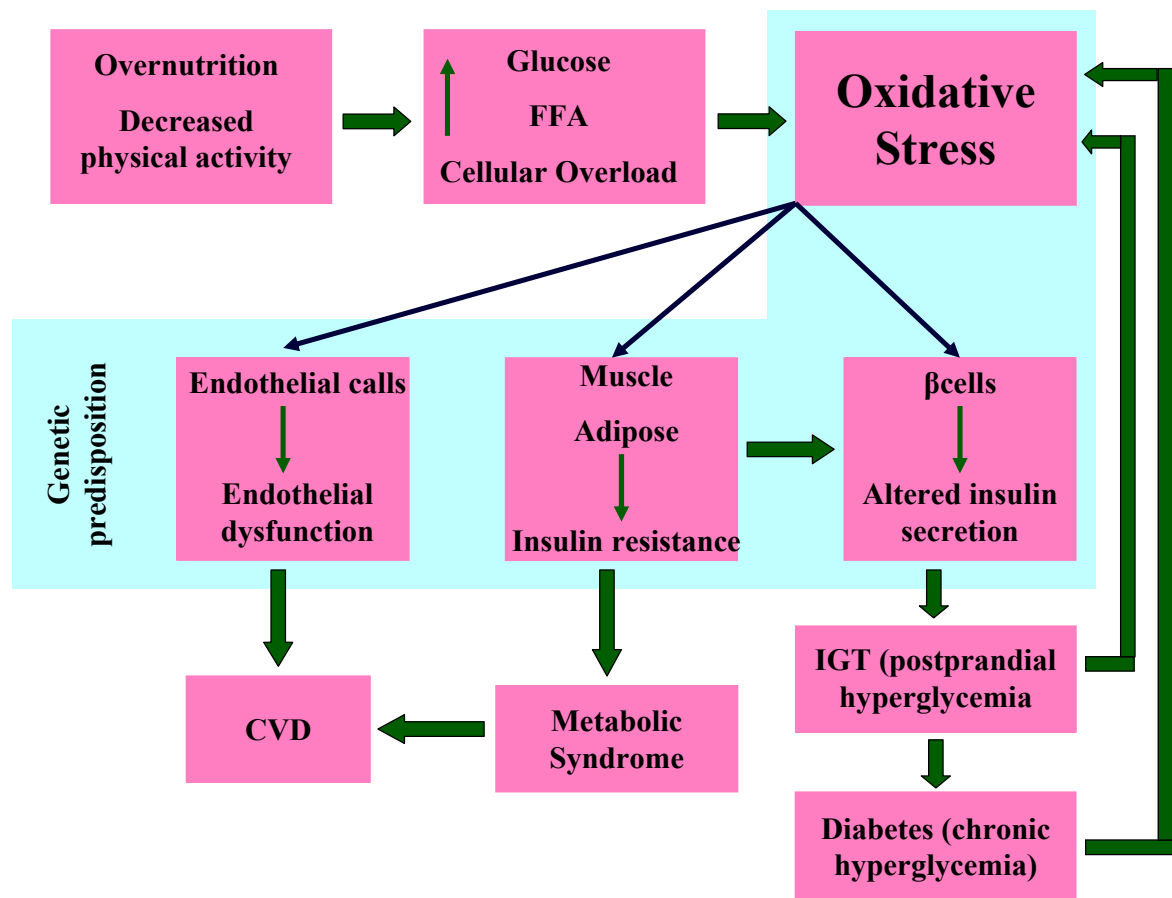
Overnutrition

Decreased physical activity

Glucose

FFA

Cellular Overload

Oxidative Stress

Genetic predisposition

Endothelial calls

Endothelial dysfunction

Muscle

Adipose

Insulin resistance

βcells

Altered insulin secretion

IGT (postprandial hyperglycemia

CVD

Metabolic Syndrome

Diabetes (chronic hyperglycemia)